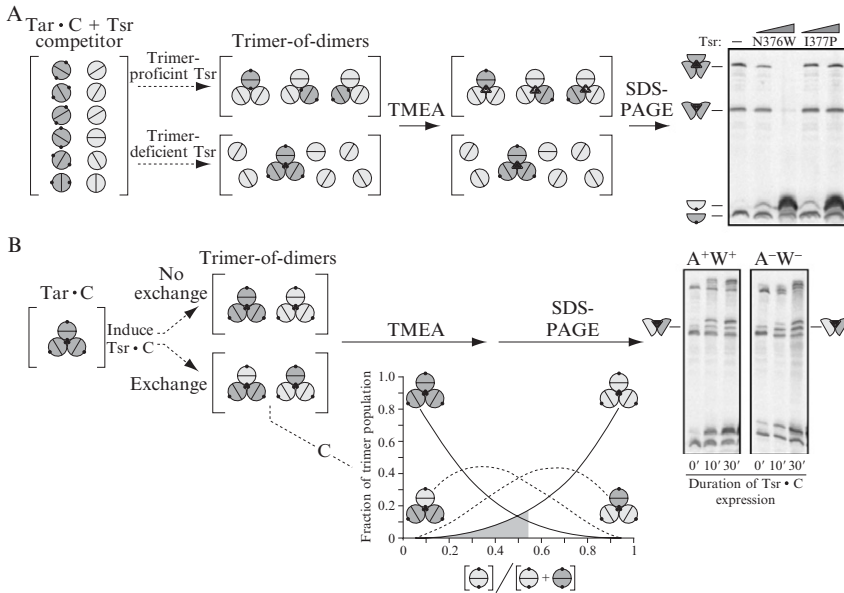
A

Tar • C + Tsr competitor

Trimer-proficint Tsr

Trimer-deficient Tsr

Trimer-of-dimers

TMEA

SDS-PAGE

Tsr: – N376W I377P

B

Tar • C

Induce Tsr • C

No exchange

Exchange

Trimer-of-dimers

TMEA

SDS-PAGE

C

Fraction of trimer population

1.0
0.8
0.6
0.4
0.2
0

0 0.2 0.4 0.6 0.8 1

A⁺W⁺

A⁻W⁻

0′ 10′ 30′

0′ 10′ 30′

Duration of Tsr • C expression